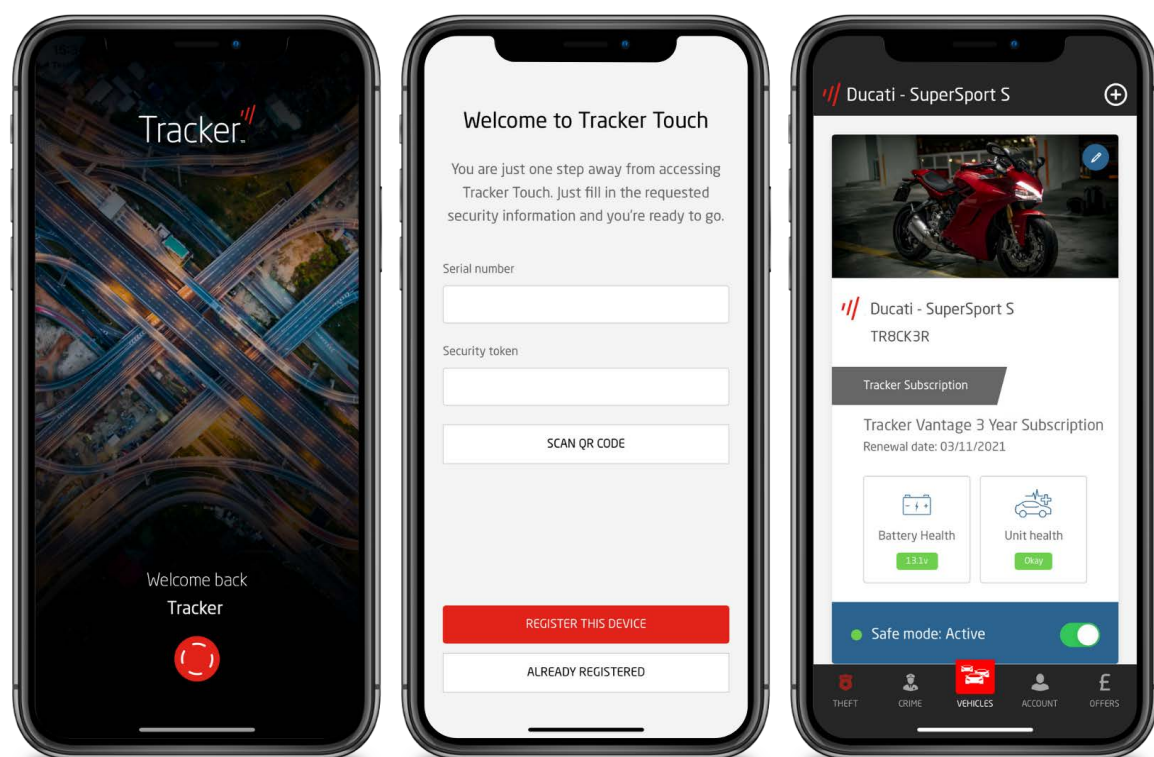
Tracker

Welcome back
Tracker

Welcome to Tracker Touch

You are just one step away from accessing Tracker Touch. Just fill in the requested security information and you're ready to go.

Serial number

Security token

SCAN QR CODE

REGISTER THIS DEVICE

ALREADY REGISTERED

Ducati - SuperSport S

Ducati - SuperSport S
TR8CK3R

Tracker Subscription

Tracker Vantage 3 Year Subscription
Renewal date: 03/11/2021

Battery Health
13.1v

Unit health
Okay

Safe mode: Active

THEFT CRIME VEHICLES ACCOUNT OFFERS